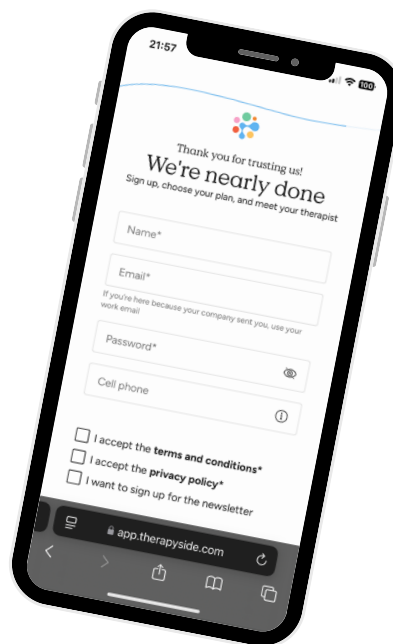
21:57

100

Thank you for trusting us!

We're nearly done

Sign up, choose your plan, and meet your therapist

Name*

Email*

If you're here because your company sent you, use your work email

Password*

Cell phone

I accept the **terms and conditions***

I accept the **privacy policy***

I want to sign up for the newsletter

app.therapyside.com